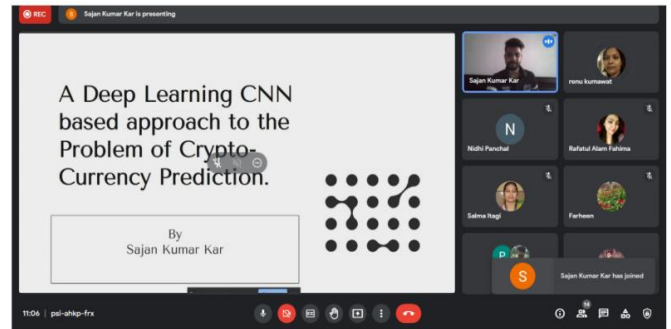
REC

S Sajan Kumar Kar is presenting

A Deep Learning CNN based approach to the Problem of Crypto-Currency Prediction.

By
Sajan Kumar Kar

Sajan Kumar Kar

renu kumawat

N

Nidhi Panchal

Rafatul Alam Fahima

Salma Itagi

Farheen

S

Sajan Kumar Kar has joined

11:06 | psi-ahkp-frx

14